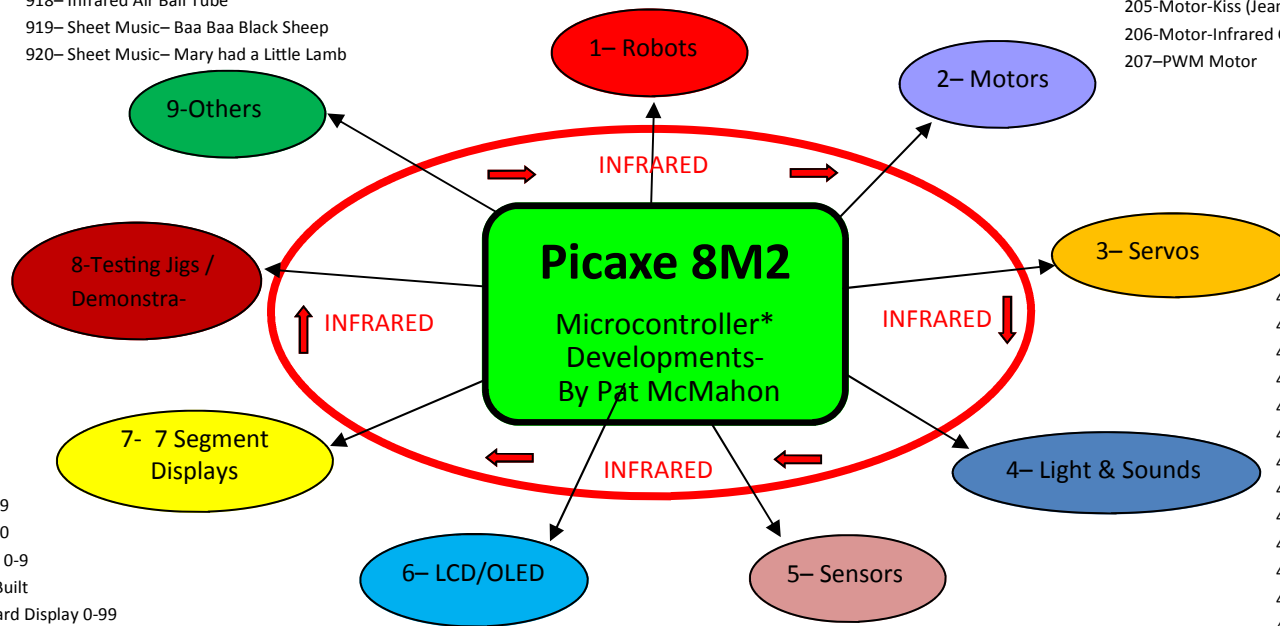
918– Infrared Air Ball Tube
919– Sheet Music– Baa Baa Black Sheep
920– Sheet Music– Mary had a Little Lamb

205-Motor-Kiss (Jea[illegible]
206-Motor-Infrared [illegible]
207–PWM Motor

1– Robots

2– Motors

9-Others

INFRARED

Picaxe 8M2

Microcontroller* Developments- By Pat McMahon

8-Testing Jigs / Demonstra-

3– Servos

INFRARED

INFRARED

7- 7 Segment Displays

4– Light & Sounds

INFRARED

6– LCD/OLED

5– Sensors

9
0
0-9
Built
rd Display 0-99